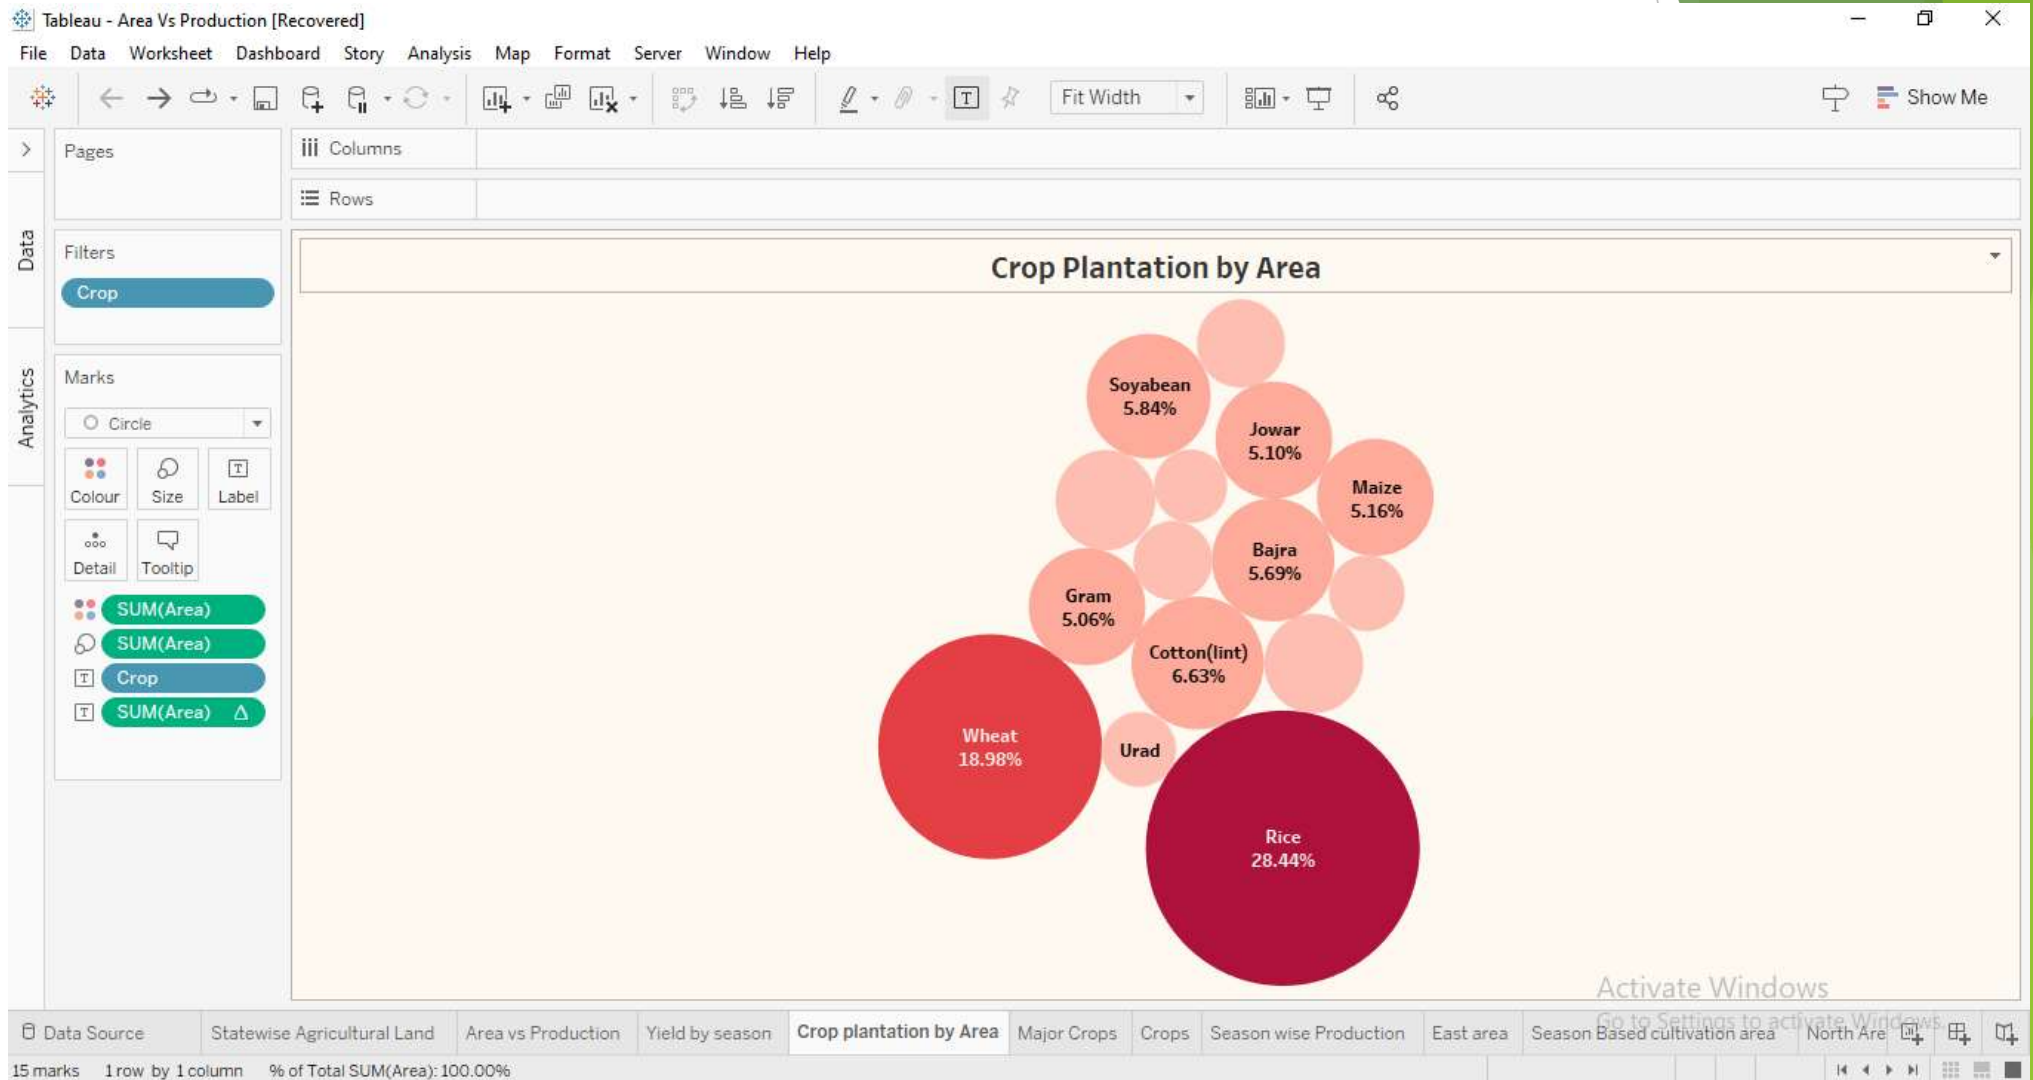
Tableau - Area Vs Production [Recovered]

File Data Worksheet Dashboard Story Analysis Map Format Server Window Help

Fit Width

Show Me

Pages

Columns

Rows

Data

Analytics

Filters

Crop

Marks

Circle

Colour Size Label

Detail Tooltip

SUM(Area)

SUM(Area)

Crop

SUM(Area) Δ

Crop Plantation by Area

Soyabean
5.84%

Jowar
5.10%

Maize
5.16%

Bajra
5.69%

Gram
5.06%

Cotton(lint)
6.63%

Wheat
18.98%

Urad

Rice
28.44%

Activate Windows
Go to Settings to activate Windows.

Data Source Statewise Agricultural Land Area vs Production Yield by season Crop plantation by Area Major Crops Crops Season wise Production East area Season Based cultivation area North Are

15 marks 1 row by 1 column % of Total SUM(Area): 100.00%